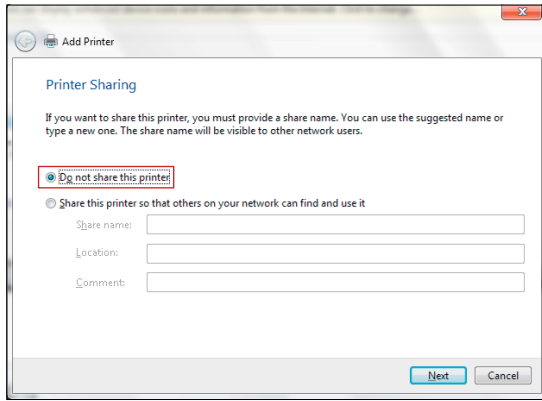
Add Printer

Printer Sharing

If you want to share this printer, you must provide a share name. You can use the suggested name or type a new one. The share name will be visible to other network users.

Do not share this printer

Share this printer so that others on your network can find and use it

Share name:

Location:

Comment:

Next

Cancel